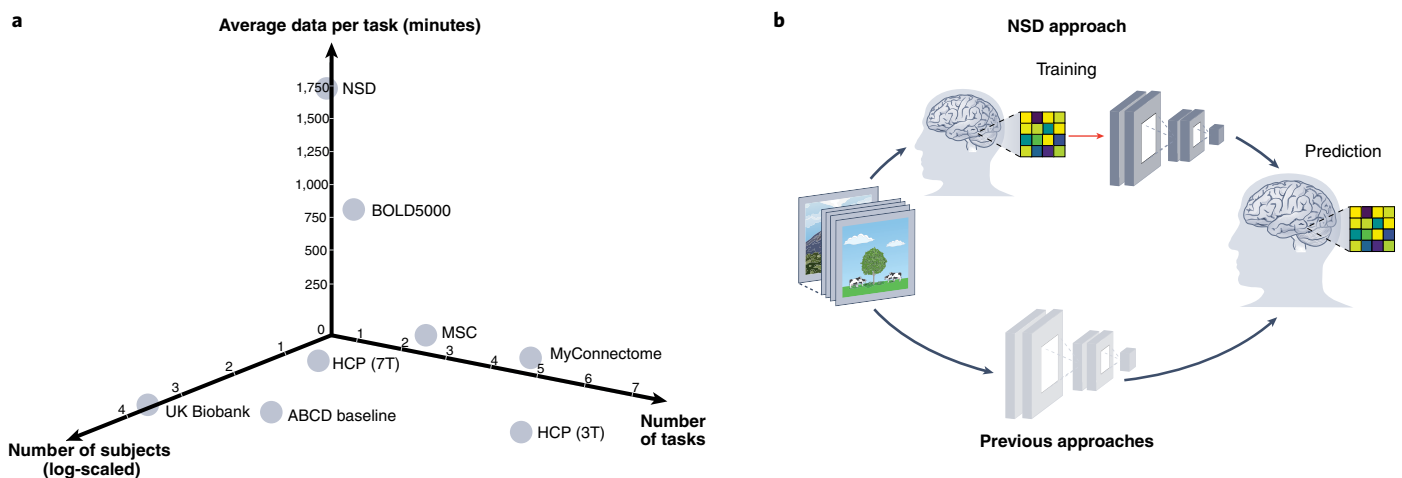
a

Average data per task (minutes)

1,750
1,500
1,250
1,000
750
500
250
0

NSD
BOLD5000
MSC
MyConnectome
HCP (7T)
UK Biobank
ABCD baseline
HCP (3T)

1 2 3 4 5 6 7
1 2 3 4

Number of subjects (log-scaled)

Number of tasks

b

NSD approach

Training

Prediction

Previous approaches